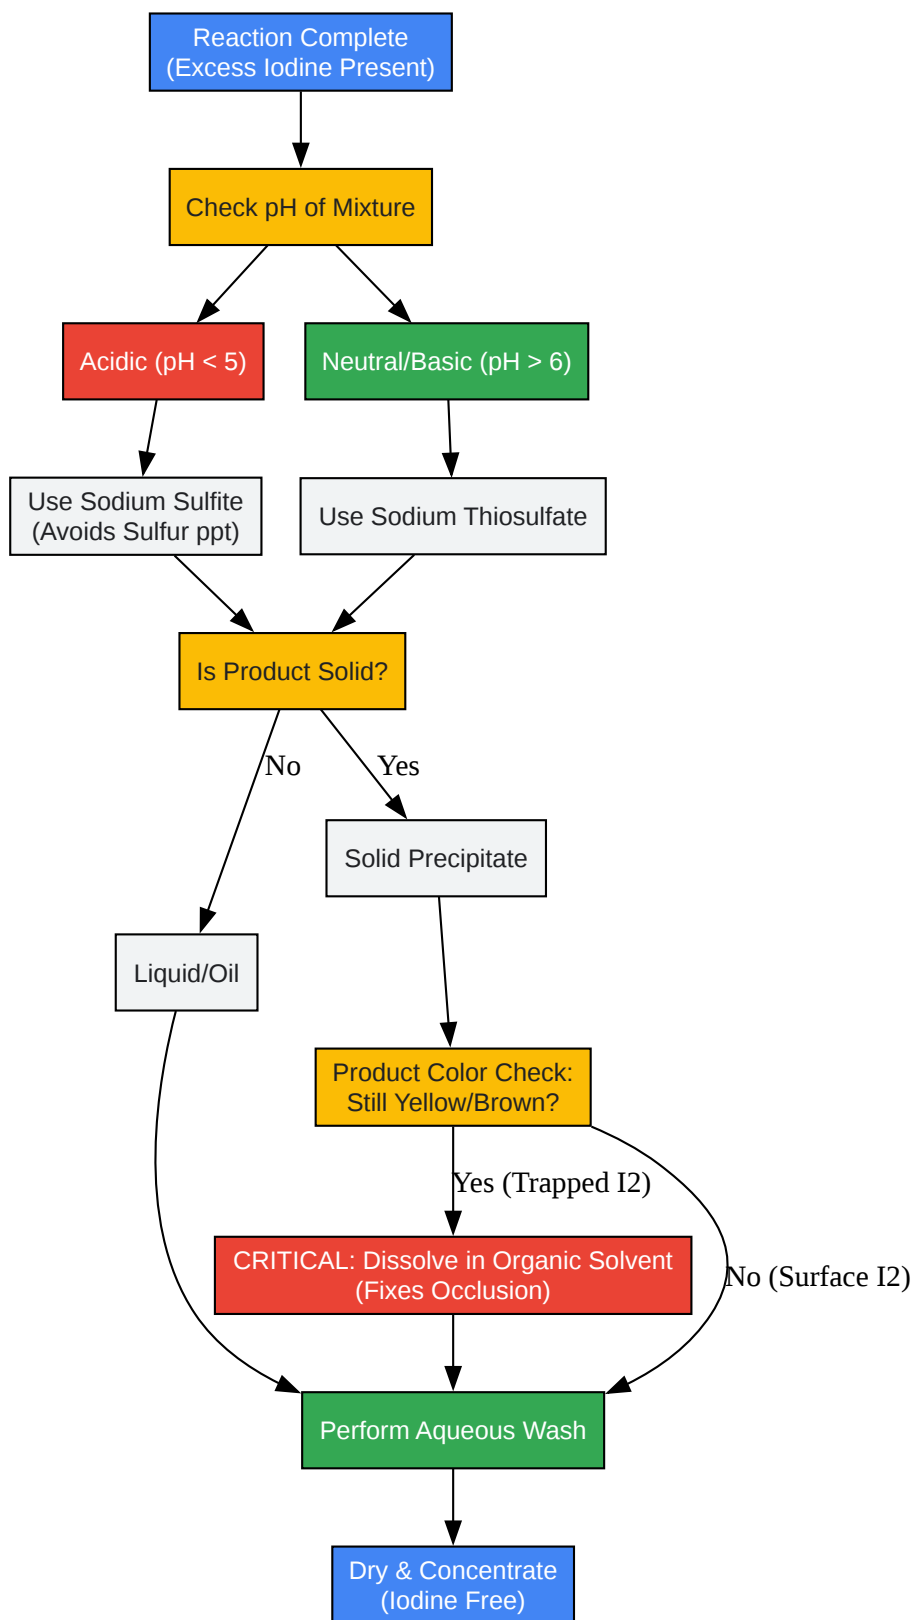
Reaction Complete
(Excess Iodine Present)

Check pH of Mixture

Acidic (pH < 5)

Neutral/Basic (pH > 6)

Use Sodium Sulfite
(Avoids Sulfur ppt)

Use Sodium Thiosulfate

Is Product Solid?

No

Yes

Solid Precipitate

Liquid/Oil

Product Color Check:
Still Yellow/Brown?

Yes (Trapped I2)

No (Surface I2)

CRITICAL: Dissolve in Organic Solvent
(Fixes Occlusion)

Perform Aqueous Wash

Dry & Concentrate
(Iodine Free)